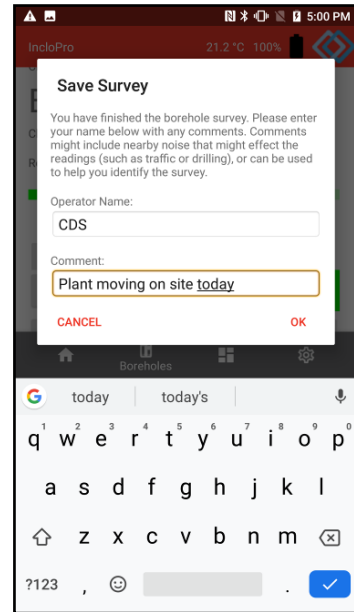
5:00 PM

IncloPro 21.2 °C 100%

Save Survey

You have finished the borehole survey. Please enter your name below with any comments. Comments might include nearby noise that might effect the readings (such as traffic or drilling), or can be used to help you identify the survey.

Operator Name:

CDS

Comment:

Plant moving on site today

CANCEL OK

Boreholes

today today's

q w e r t y u i o p
1 2 3 4 5 6 7 8 9 0
a s d f g h j k l
z x c v b n m
?123 , .